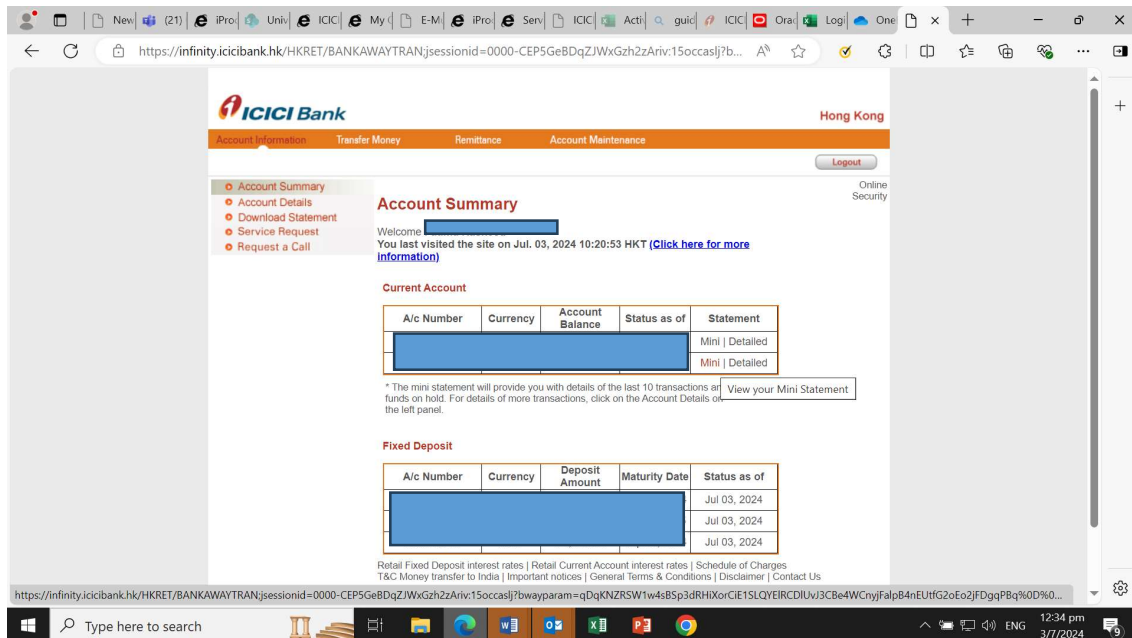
New (21) iPro Univ ICIC My E-M iPro Serv ICIC Acti guic ICIC Orac Logi One

https://infinity.icicibank.hk/HKRET/BANKAWAYTRAN;jsessionid=0000-CEP5GeBDqZJWxGzh2zAriv:15occaslj?b...

ICICI Bank

Hong Kong

Account Information | Transfer Money | Remittance | Account Maintenance

Logout

Online Security

Account Summary
Account Details
Download Statement
Service Request
Request a Call

Account Summary

Welcome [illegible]

You last visited the site on Jul. 03, 2024 10:20:53 HKT (Click here for more information)

Current Account

| A/c Number | Currency | Account Balance | Status as of | Statement |
|---|---|---|---|---|
| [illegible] | | | | Mini \| Detailed |
| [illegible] | | | | Mini \| Detailed |

* The mini statement will provide you with details of the last 10 transactions an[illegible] funds on hold. For details of more transactions, click on the Account Details o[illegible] the left panel.

View your Mini Statement

Fixed Deposit

| A/c Number | Currency | Deposit Amount | Maturity Date | Status as of |
|---|---|---|---|---|
| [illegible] | | | | Jul 03, 2024 |
| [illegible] | | | | Jul 03, 2024 |
| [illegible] | | | | Jul 03, 2024 |

Retail Fixed Deposit interest rates | Retail Current Account interest rates | Schedule of Charges
T&C Money transfer to India | Important notices | General Terms & Conditions | Disclaimer | Contact Us

https://infinity.icicibank.hk/HKRET/BANKAWAYTRAN;jsessionid=0000-CEP5GeBDqZJWxGzh2zAriv:15occaslj?bwayparam=qDqKNZRSW1w4sBSp3dRHiXorCiE1SLQYElRCDlUvJ3CBe4WCnyjFalpB4nEUtfG2oEo2jFDgqPBq%0D%0...

Type here to search

ENG 12:34 pm 3/7/2024